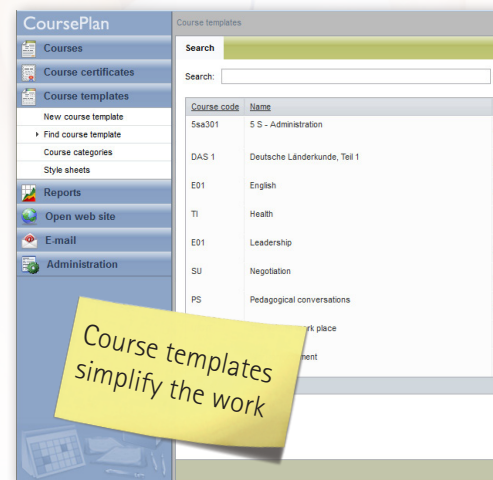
CoursePlan

Courses
Course certificates
Course templates
New course template
Find course template
Course categories
Style sheets
Reports
Open web site
E-mail
Administration

Course templates

Search

Search:

| Course code | Name |
|---|---|
| 5sa301 | 5 S - Administration |
| DAS 1 | Deutsche Länderkunde, Teil 1 |
| E01 | English |
| TI | Health |
| E01 | Leadership |
| SU | Negotiation |
| PS | Pedagogical conversations |
| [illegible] | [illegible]rk place |
| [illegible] | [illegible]ment |

Course templates simplify the work